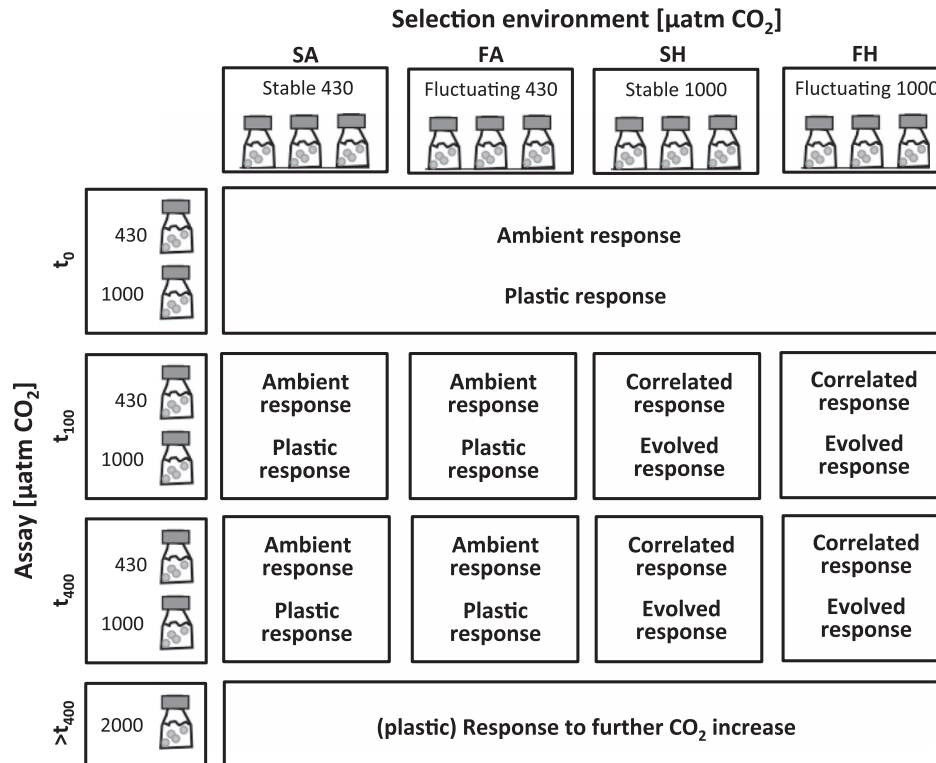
Selection environment [µatm $CO_2$]

SA
Stable 430

FA
Fluctuating 430

SH
Stable 1000

FH
Fluctuating 1000

Assay [µatm $CO_2$]

$t_0$
430
1000

Ambient response

Plastic response

$t_{100}$
430
1000

Ambient response

Plastic response

Ambient response

Plastic response

Correlated response

Evolved response

Correlated response

Evolved response

$t_{400}$
430
1000

Ambient response

Plastic response

Ambient response

Plastic response

Correlated response

Evolved response

Correlated response

Evolved response

$>t_{400}$
2000

(plastic) Response to further $CO_2$ increase